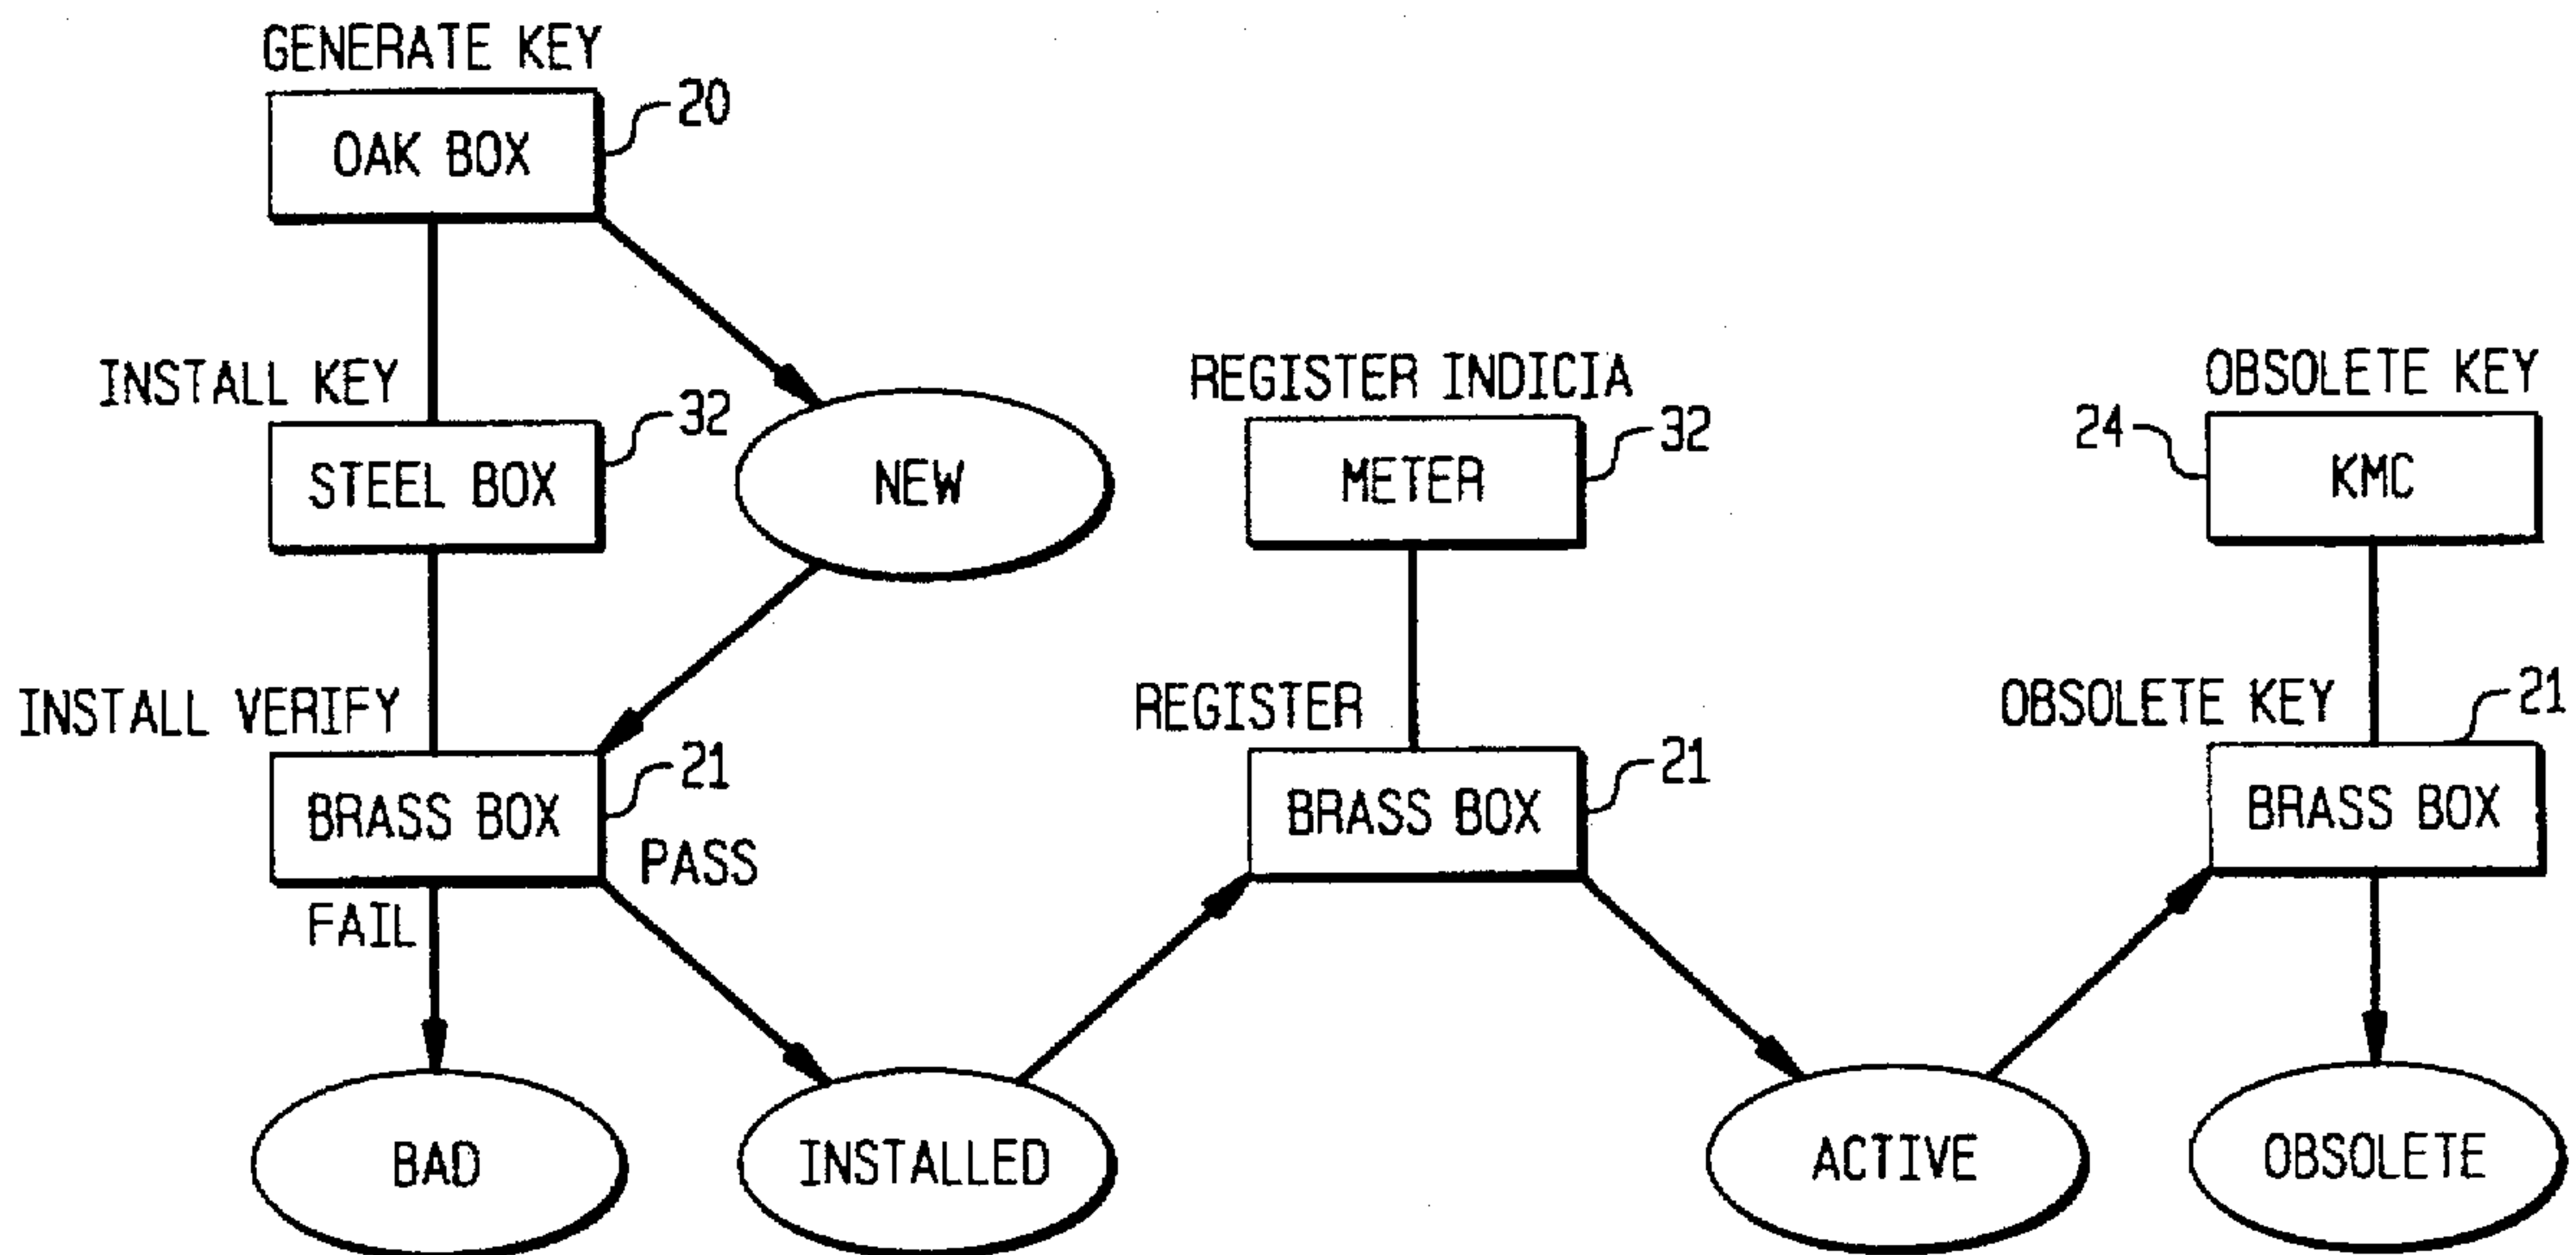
GENERATE KEY
OAK BOX
20
INSTALL KEY
STEEL BOX
32
NEW
REGISTER INDICIA
METER
32
OBSOLETE KEY
24
KMC
INSTALL VERIFY
BRASS BOX
21
PASS
FAIL
REGISTER
BRASS BOX
21
OBSOLETE KEY
21
BRASS BOX
BAD
INSTALLED
ACTIVE
OBSOLETE